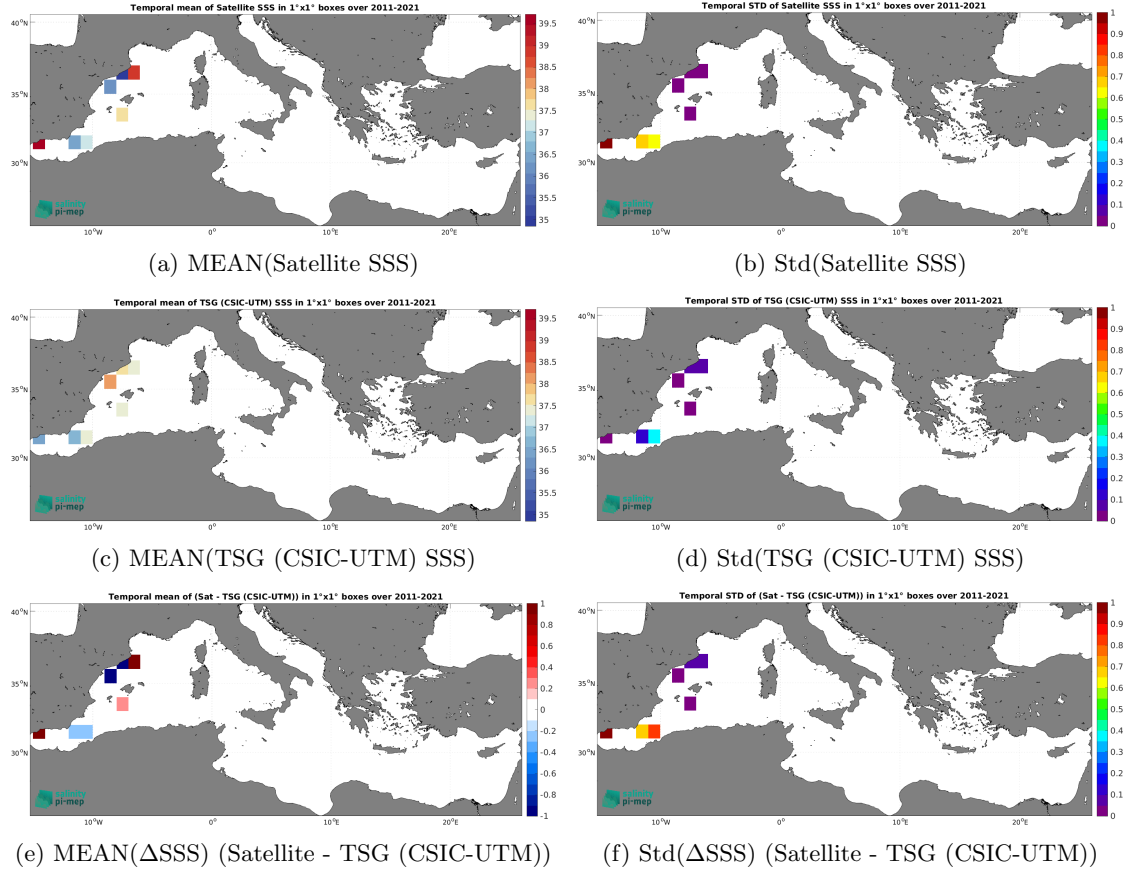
Temporal mean of Satellite SSS in 1°x1° boxes over 2011-2021

40°N
35°N
30°N
10°W
0°
10°E
20°E

39.5
39
38.5
38
37.5
37
36.5
36
35.5
35

salinity
pi-mep

(a) MEAN(Satellite SSS)

Temporal STD of Satellite SSS in 1°x1° boxes over 2011-2021

40°N
35°N
30°N
10°W
0°
10°E
20°E

1
0.9
0.8
0.7
0.6
0.5
0.4
0.3
0.2
0.1
0

salinity
pi-mep

(b) Std(Satellite SSS)

Temporal mean of TSG (CSIC-UTM) SSS in 1°x1° boxes over 2011-2021

40°N
35°N
30°N
10°W
0°
10°E
20°E

39.5
39
38.5
38
37.5
37
36.5
36
35.5
35

salinity
pi-mep

(c) MEAN(TSG (CSIC-UTM) SSS)

Temporal STD of TSG (CSIC-UTM) SSS in 1°x1° boxes over 2011-2021

40°N
35°N
30°N
10°W
0°
10°E
20°E

1
0.9
0.8
0.7
0.6
0.5
0.4
0.3
0.2
0.1
0

salinity
pi-mep

(d) Std(TSG (CSIC-UTM) SSS)

Temporal mean of (Sat - TSG (CSIC-UTM)) in 1°x1° boxes over 2011-2021

40°N
35°N
30°N
10°W
0°
10°E
20°E

1
0.8
0.6
0.4
0.2
0
-0.2
-0.4
-0.6
-0.8
-1

salinity
pi-mep

(e) MEAN(ΔSSS) (Satellite - TSG (CSIC-UTM))

Temporal STD of (Sat - TSG (CSIC-UTM)) in 1°x1° boxes over 2011-2021

40°N
35°N
30°N
10°W
0°
10°E
20°E

1
0.9
0.8
0.7
0.6
0.5
0.4
0.3
0.2
0.1
0

salinity
pi-mep

(f) Std(ΔSSS) (Satellite - TSG (CSIC-UTM))